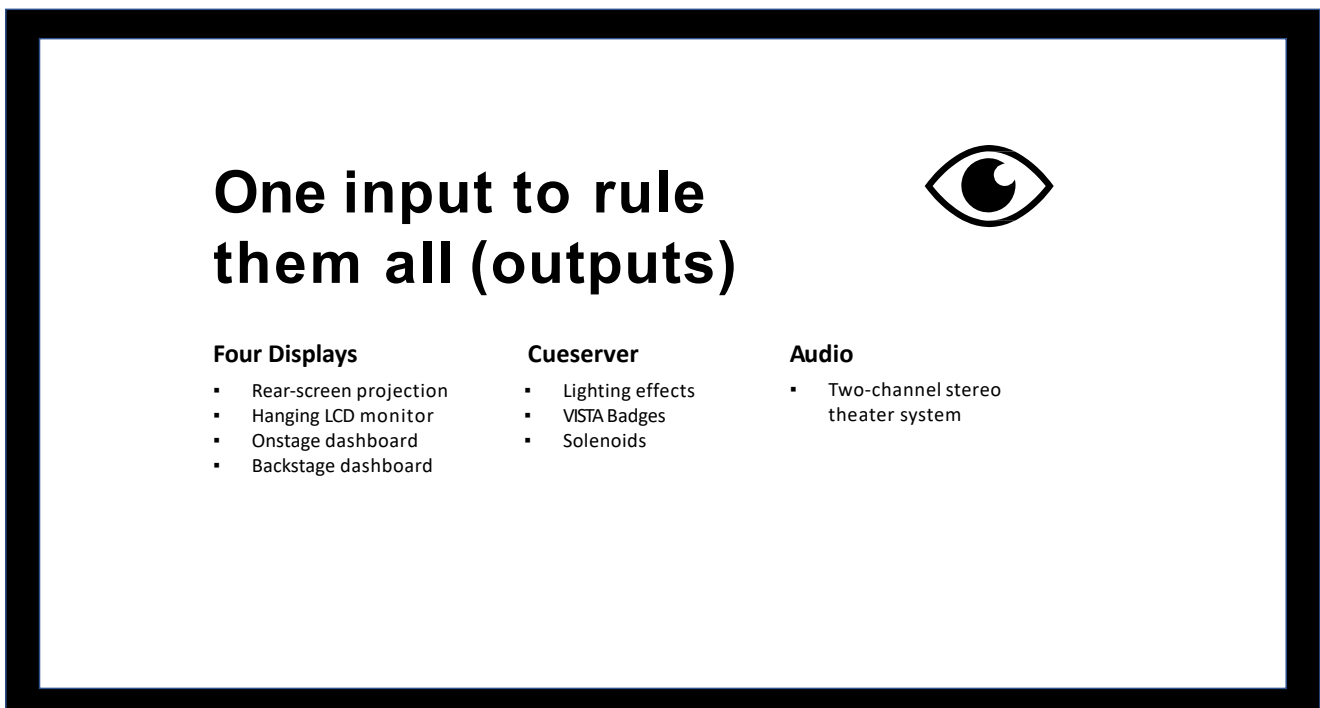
One input to rule them all (outputs)

Four Displays
- Rear-screen projection
- Hanging LCD monitor
- Onstage dashboard
- Backstage dashboard

Cueserver
- Lighting effects
- VISTA Badges
- Solenoids

Audio
- Two-channel stereo theater system